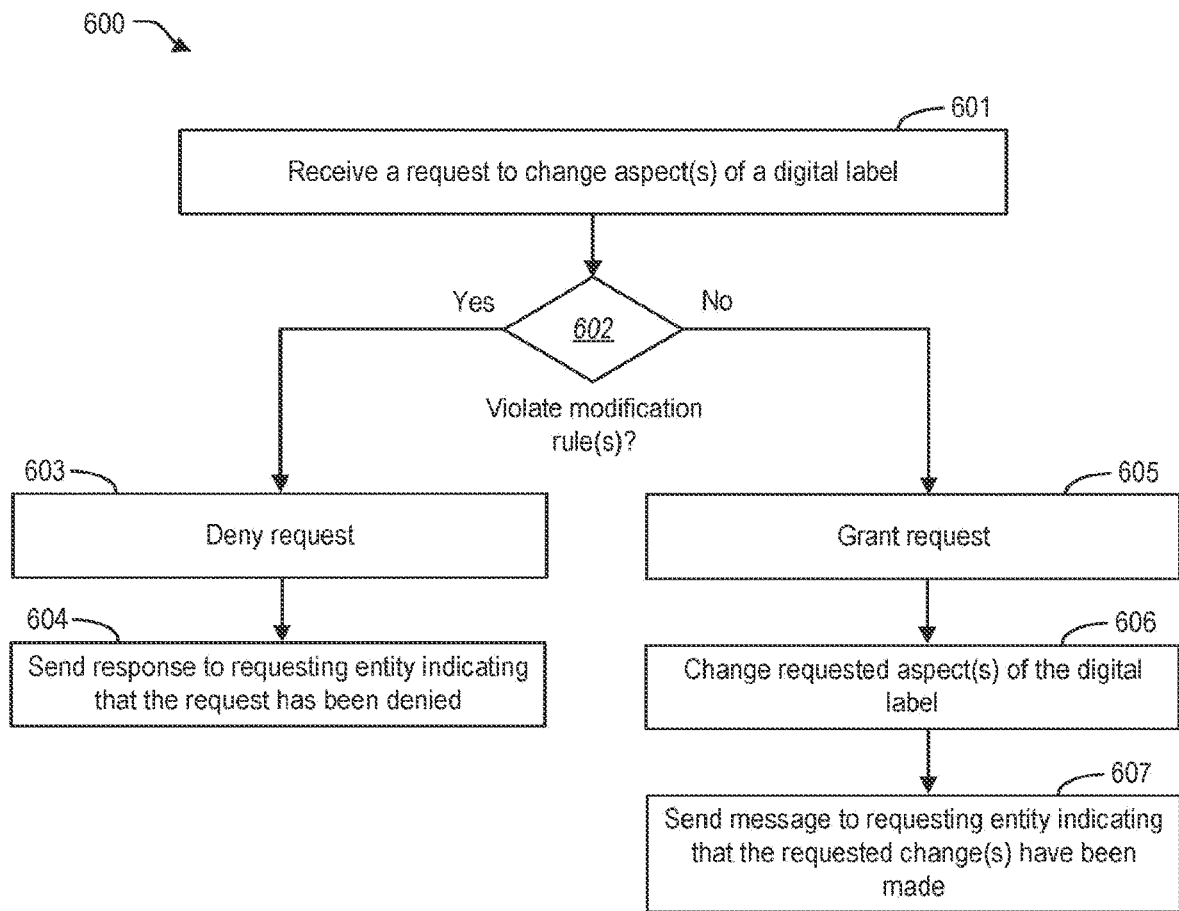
600

601

Receive a request to change aspect(s) of a digital label

Yes

602

No

Violate modification rule(s)?

603

Deny request

604

Send response to requesting entity indicating that the request has been denied

605

Grant request

606

Change requested aspect(s) of the digital label

607

Send message to requesting entity indicating that the requested change(s) have been made